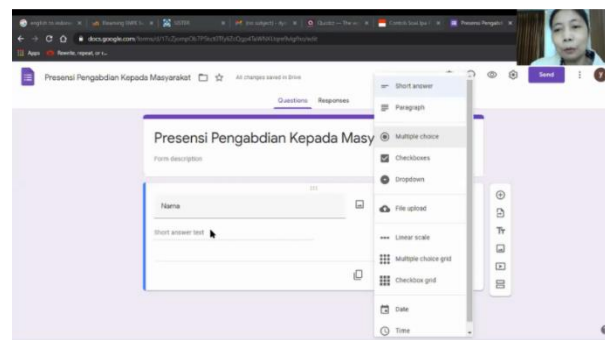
Presensi Pengabdian Kepada Masyarakat

All changes saved in Drive

Send

Questions Responses

Presensi Pengabdian Kepada Masy

Form description

Nama

Short answer text

Short answer
Paragraph
Multiple choice
Checkboxes
Dropdown
File upload
Linear scale
Multiple choice grid
Checkbox grid
Date
Time

Apps